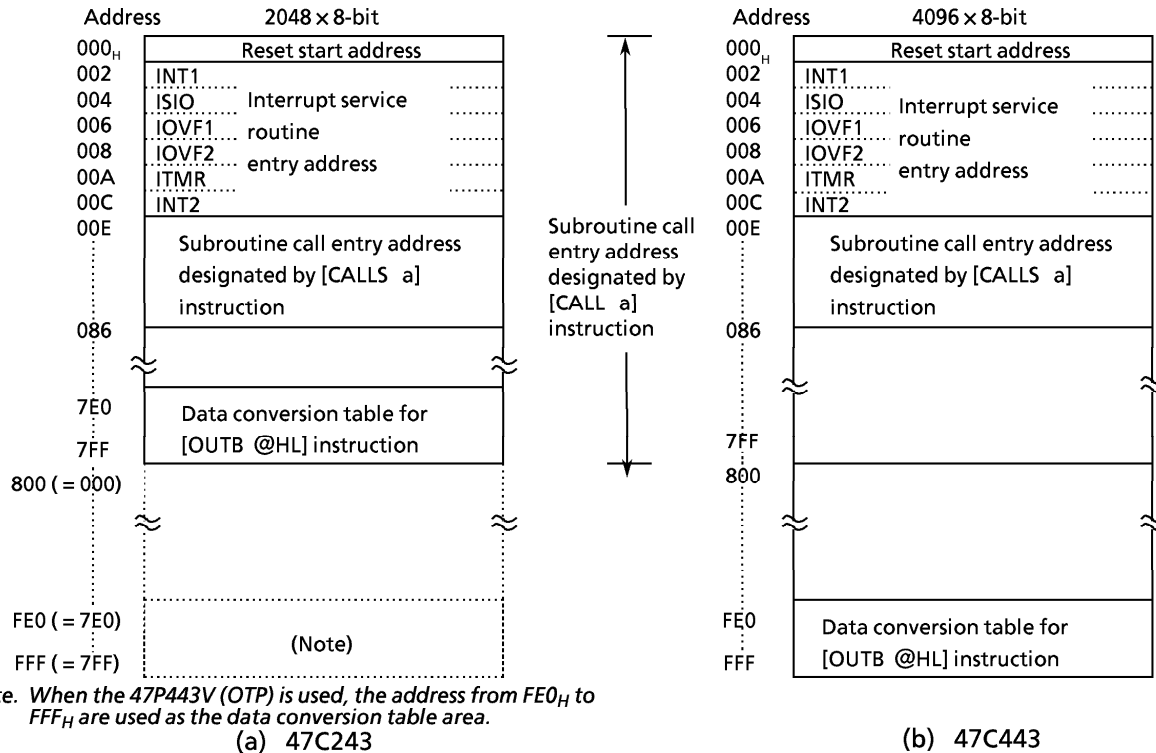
Address $2048 \times 8$-bit

$000_H$ Reset start address
002 INT1
004 ISIO
006 IOVF1
008 IOVF2
00A ITMR
00C INT2
Interrupt service routine entry address
00E Subroutine call entry address designated by [CALLS a] instruction
086
7E0 Data conversion table for [OUTB @HL] instruction
7FF
800 ( = 000)
FE0 ( = 7E0)
FFF ( = 7FF)
(Note)

Subroutine call entry address designated by [CALL a] instruction

Address $4096 \times 8$-bit

$000_H$ Reset start address
002 INT1
004 ISIO
006 IOVF1
008 IOVF2
00A ITMR
00C INT2
Interrupt service routine entry address
00E Subroutine call entry address designated by [CALLS a] instruction
086
7FF
800
FE0 Data conversion table for [OUTB @HL] instruction
FFF

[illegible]e. When the 47P443V (OTP) is used, the address from $FE0_H$ to $FFF_H$ are used as the data conversion table area.

(a) 47C243

(b) 47C443